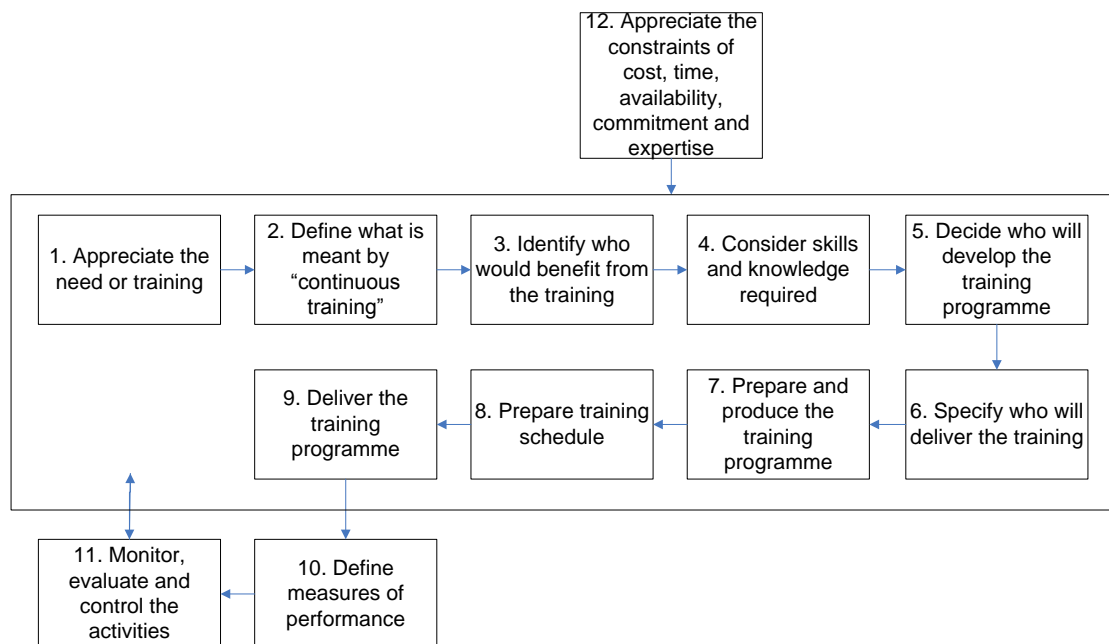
12. Appreciate the constraints of cost, time, availability, commitment and expertise

1. Appreciate the need or training

2. Define what is meant by "continuous training"

3. Identify who would benefit from the training

4. Consider skills and knowledge required

5. Decide who will develop the training programme

6. Specify who will deliver the training

7. Prepare and produce the training programme

8. Prepare training schedule

9. Deliver the training programme

10. Define measures of performance

11. Monitor, evaluate and control the activities